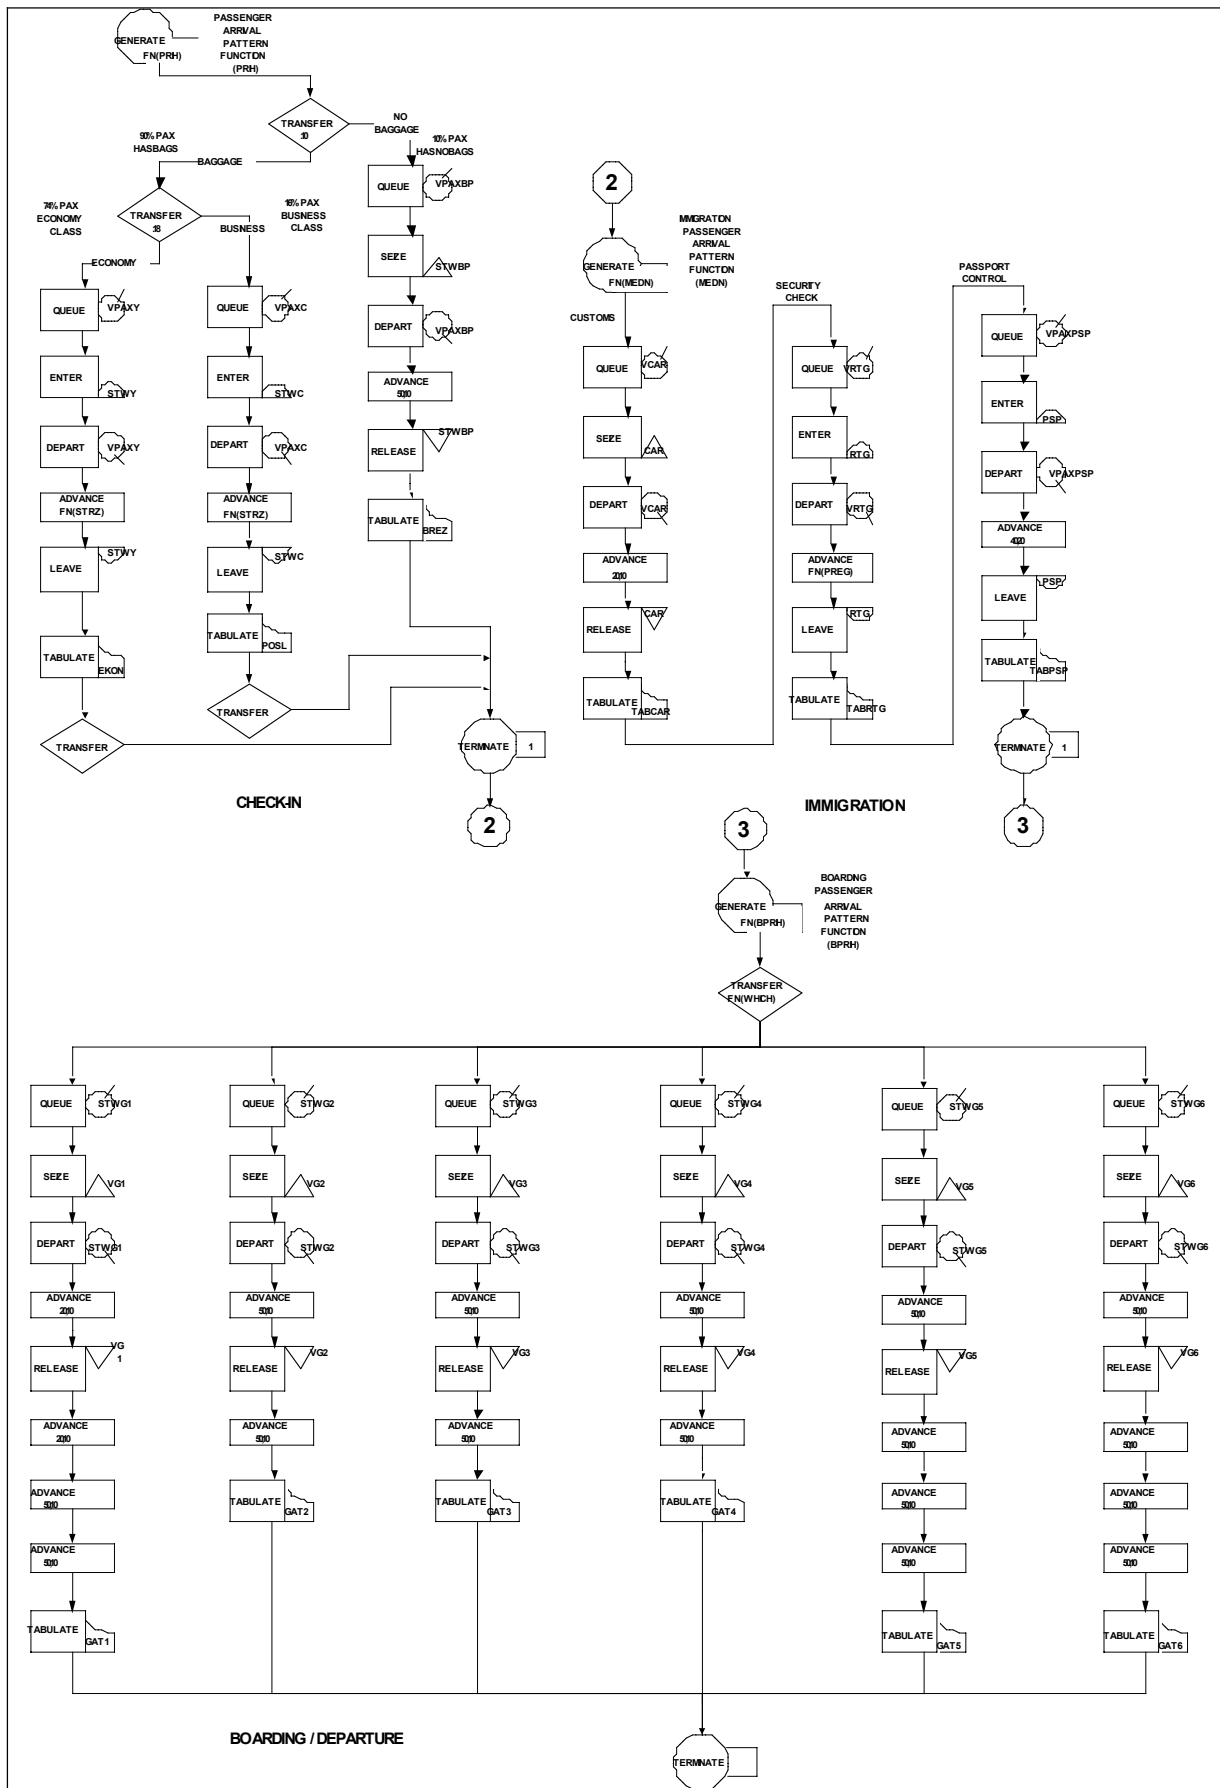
GENERATE FN(PRH)

PASSENGER ARRIVAL PATTERN FUNCTION (PRH)

TRANSFER .10

NO BAGGAGE

10% PAX HASNOBAGS

90% PAX HASBAGS

BAGGAGE

TRANSFER .18

74% PAX ECONOMY CLASS

16% PAX BUSINESS CLASS

ECONOMY

BUSINESS

QUEUE VPAXY

ENTER STWY

DEPART VPAXY

ADVANCE FN(STRZ)

LEAVE STWY

TABULATE EKON

TRANSFER

QUEUE VPAXC

ENTER STWC

DEPART VPAXC

ADVANCE FN(STRZ)

LEAVE STWC

TABULATE POSL

TRANSFER

QUEUE VPAXBP

SEIZE STWBP

DEPART VPAXBP

ADVANCE 5,1.0

RELEASE STWBP

TABULATE BREZ

TERMINATE 1

2

CHECK-IN

2

IMMIGRATION PASSENGER ARRIVAL PATTERN FUNCTION (MEDN)

GENERATE FN(MEDN)

CUSTOMS

QUEUE VCAR

SEIZE CAR

DEPART VCAR

ADVANCE 2,1.0

RELEASE CAR

TABULATE TABCAR

SECURITY CHECK

QUEUE VRTG

ENTER RTG

DEPART VRTG

ADVANCE FN(PREG)

LEAVE RTG

TABULATE TABRTG

PASSPORT CONTROL

QUEUE VPAXPSP

ENTER PSP

DEPART VPAXPSP

ADVANCE 4,2.0

LEAVE PSP

TABULATE TABPSP

TERMINATE 1

3

IMMIGRATION

3

GENERATE FN(BPRH)

BOARDING PASSENGER ARRIVAL PATTERN FUNCTION (BPRH)

TRANSFER FN(WHICH)

QUEUE STWG1

SEIZE VG1

DEPART STWG1

ADVANCE 2,1.0

RELEASE VG 1

ADVANCE 2,1.0

ADVANCE 5,1.0

ADVANCE 5,1.0

TABULATE GAT1

QUEUE STWG2

SEIZE VG2

DEPART STWG2

ADVANCE 5,1.0

RELEASE VG2

ADVANCE 5,1.0

TABULATE GAT2

QUEUE STWG3

SEIZE VG3

DEPART STWG3

ADVANCE 5,1.0

RELEASE VG3

ADVANCE 5,1.0

TABULATE GAT3

QUEUE STWG4

SEIZE VG4

DEPART STWG4

ADVANCE 5,1.0

RELEASE VG4

ADVANCE 5,1.0

TABULATE GAT4

QUEUE STWG5

SEIZE VG5

DEPART STWG5

ADVANCE 5,1.0

RELEASE VG5

ADVANCE 5,1.0

ADVANCE 5,1.0

ADVANCE 5,1.0

TABULATE GAT5

QUEUE STWG6

SEIZE VG6

DEPART STWG6

ADVANCE 5,1.0

RELEASE VG6

ADVANCE 5,1.0

ADVANCE 5,1.0

ADVANCE 5,1.0

TABULATE GAT6

BOARDING / DEPARTURE

TERMINATE